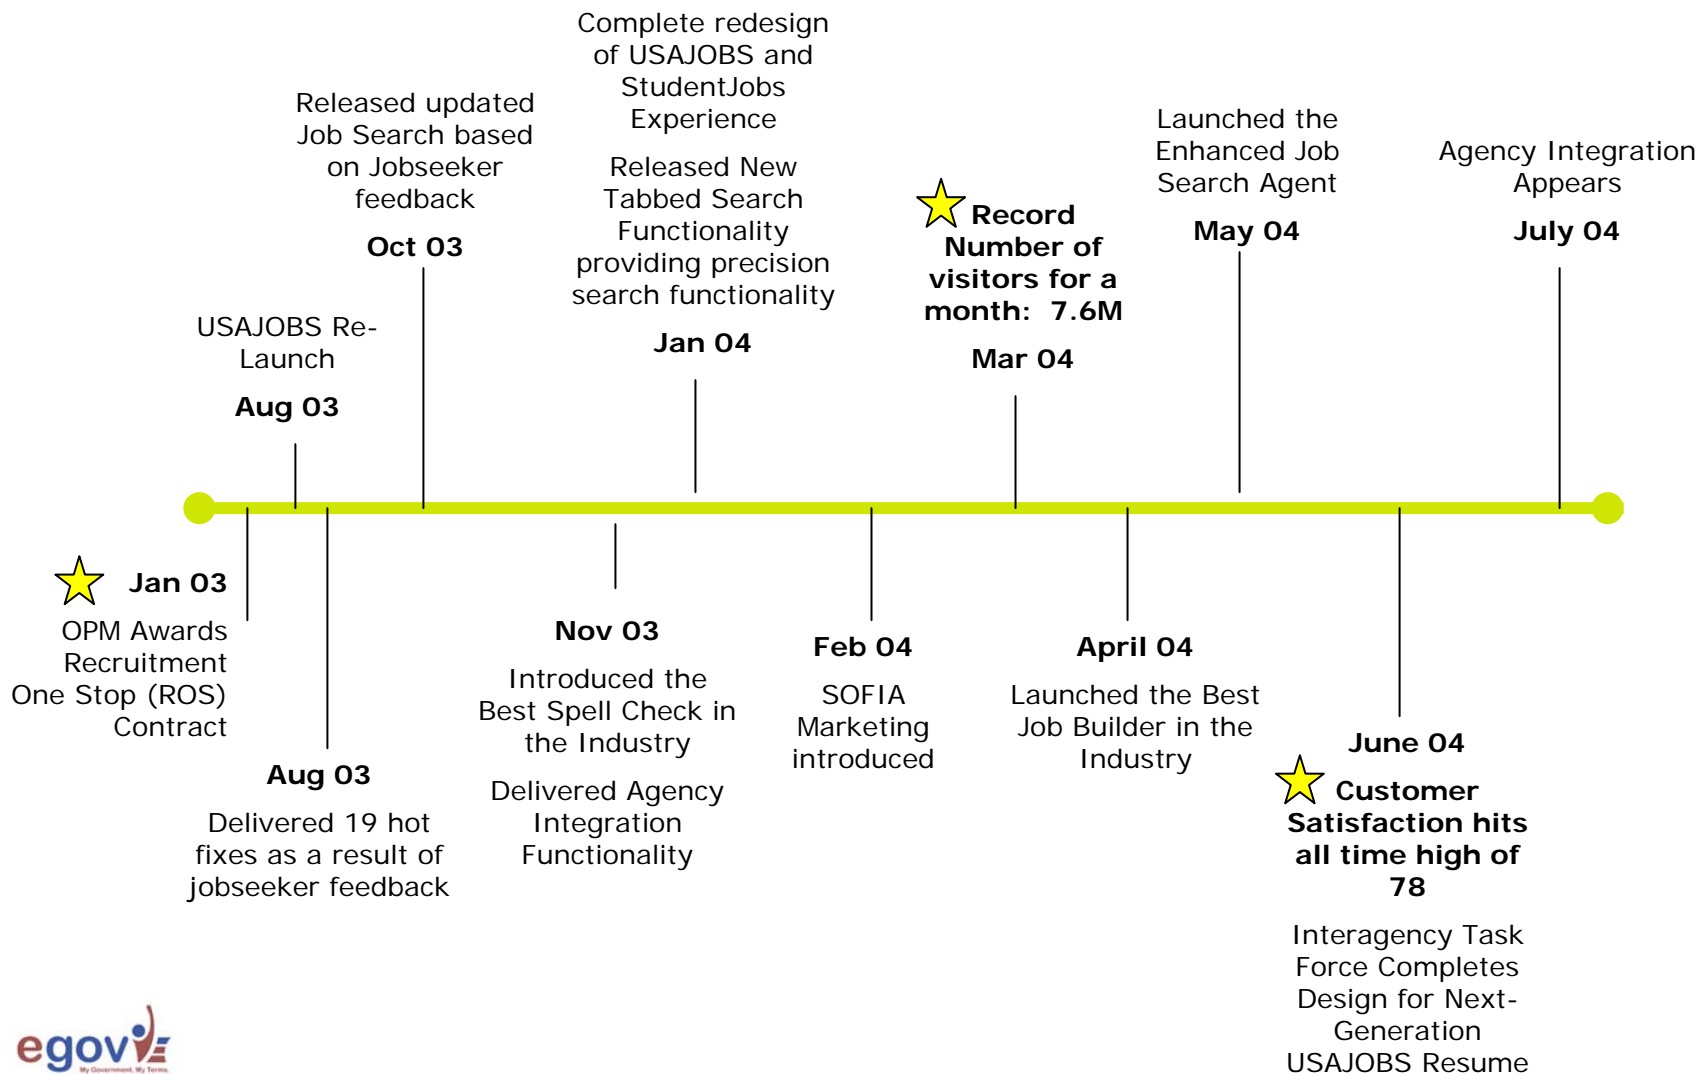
Complete redesign of USAJOBS and StudentJobs Experience

Released New Tabbed Search Functionality providing precision search functionality

Jan 04

Released updated Job Search based on Jobseeker feedback

Oct 03

USAJOBS Re-Launch

Aug 03

Record Number of visitors for a month: 7.6M

Mar 04

Launched the Enhanced Job Search Agent

May 04

Agency Integration Appears

July 04

Jan 03

OPM Awards Recruitment One Stop (ROS) Contract

Aug 03

Delivered 19 hot fixes as a result of jobseeker feedback

Nov 03

Introduced the Best Spell Check in the Industry

Delivered Agency Integration Functionality

Feb 04

SOFIA Marketing introduced

April 04

Launched the Best Job Builder in the Industry

June 04

Customer Satisfaction hits all time high of 78

Interagency Task Force Completes Design for Next-Generation USAJOBS Resume

egov
My Government. My Terms.